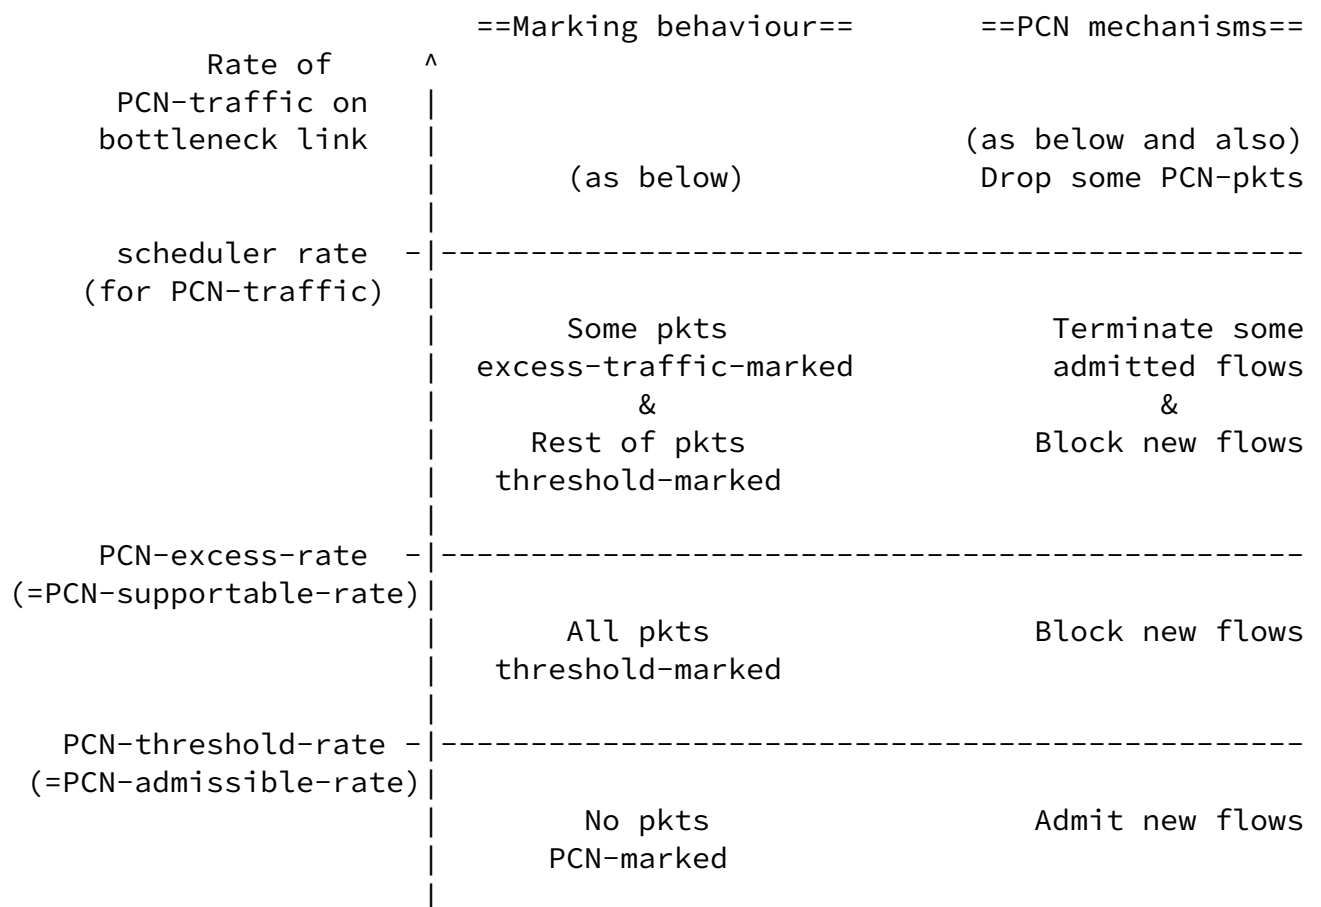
==Marking behaviour== ==PCN mechanisms==

Rate of PCN-traffic on bottleneck link

(as below and also) Drop some PCN-pkts

(as below)

scheduler rate (for PCN-traffic)

Some pkts excess-traffic-marked & Rest of pkts threshold-marked

Terminate some admitted flows & Block new flows

PCN-excess-rate (=PCN-supportable-rate)

All pkts threshold-marked

Block new flows

PCN-threshold-rate (=PCN-admissible-rate)

No pkts PCN-marked

Admit new flows